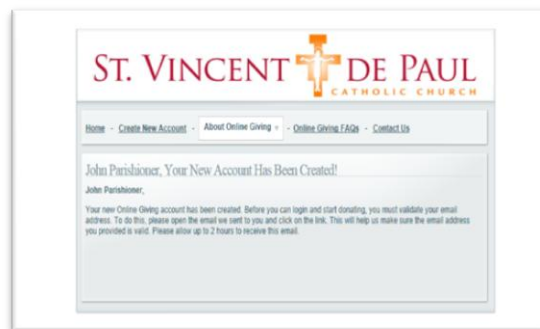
ST. VINCENT DE PAUL
CATHOLIC CHURCH

Home - Create New Account - About Online Giving » - Online Giving FAQs - Contact Us

John Parishioner, Your New Account Has Been Created!

John Parishioner,

Your new Online Giving account has been created. Before you can login and start donating, you must validate your email address. To do this, please open the email we sent to you and click on the link. This will help us make sure the email address you provided is valid. Please allow up to 2 hours to receive this email.